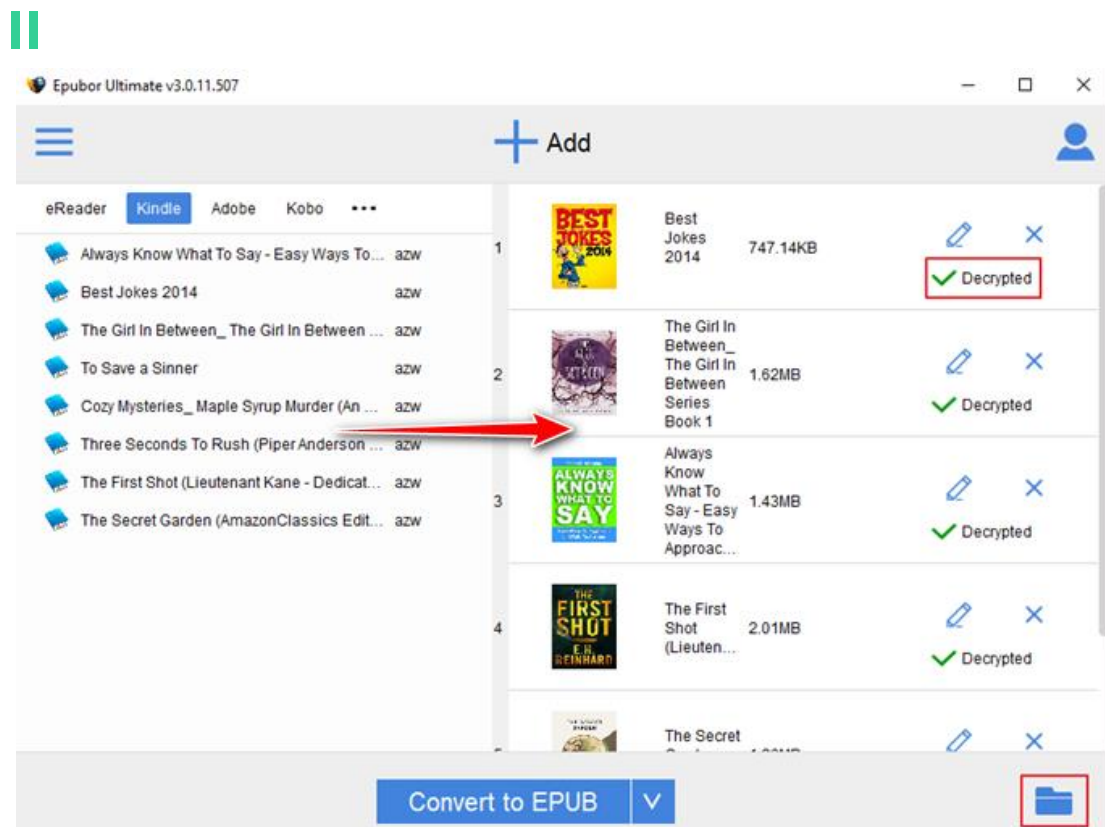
Epubor Ultimate v3.0.11.507

Add

eReader Kindle Adobe Kobo •••

Always Know What To Say - Easy Ways To... azw
Best Jokes 2014 azw
The Girl In Between_ The Girl In Between ... azw
To Save a Sinner azw
Cozy Mysteries_ Maple Syrup Murder (An ... azw
Three Seconds To Rush (Piper Anderson ... azw
The First Shot (Lieutenant Kane - Dedicat... azw
The Secret Garden (AmazonClassics Edit... azw

1
BEST JOKES 2014
Best Jokes 2014
747.14KB
Decrypted

2
The Girl In Between_ The Girl In Between Series Book 1
1.62MB
Decrypted

3
ALWAYS KNOW WHAT TO SAY
Always Know What To Say - Easy Ways To Approac...
1.43MB
Decrypted

4
THE FIRST SHOT E.H. REINHARD
The First Shot (Lieuten...
2.01MB
Decrypted

5
The Secret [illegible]

Convert to EPUB